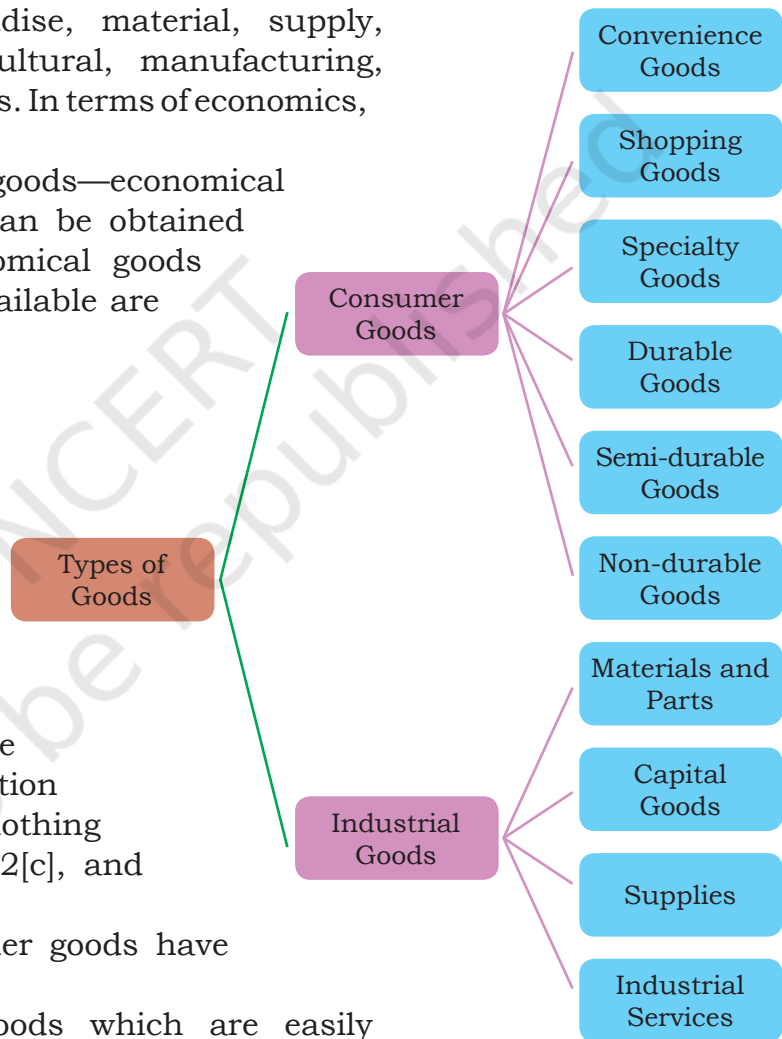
dise, material, supply, ultural, manufacturing, s. In terms of economics,

goods—economical an be obtained omical goods ailable are

e tion othing 2[c], and

er goods have

oods which are easily

Types of Goods

Consumer Goods

Industrial Goods

Convenience Goods

Shopping Goods

Specialty Goods

Durable Goods

Semi-durable Goods

Non-durable Goods

Materials and Parts

Capital Goods

Supplies

Industrial Services

NCERT
be republished